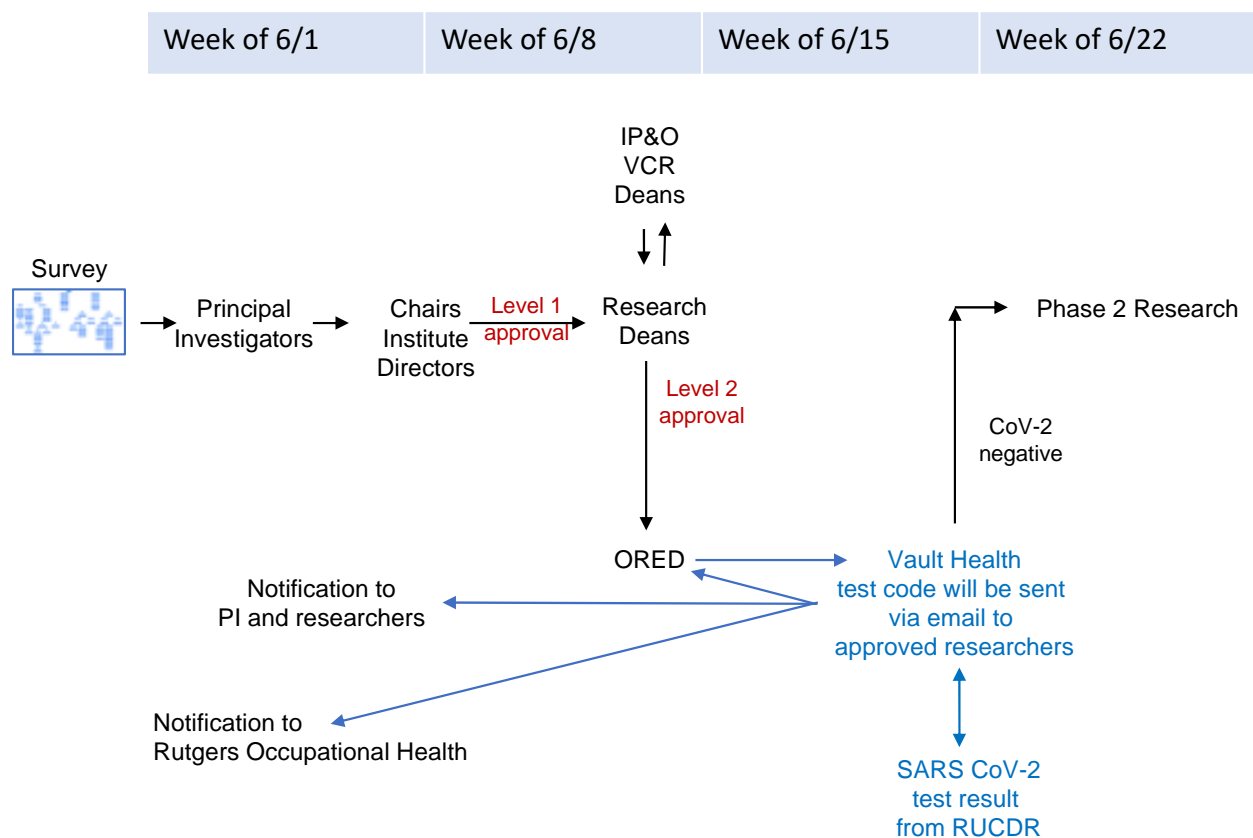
| Week of 6/1 | Week of 6/8 | Week of 6/15 | Week of 6/22 |
|---|---|---|---|

IP&O
VCR
Deans

Survey

Principal Investigators

Chairs Institute Directors

Level 1 approval

Research Deans

Phase 2 Research

Level 2 approval

CoV-2 negative

ORED

Vault Health test code will be sent via email to approved researchers

Notification to PI and researchers

Notification to Rutgers Occupational Health

SARS CoV-2 test result from RUCDR